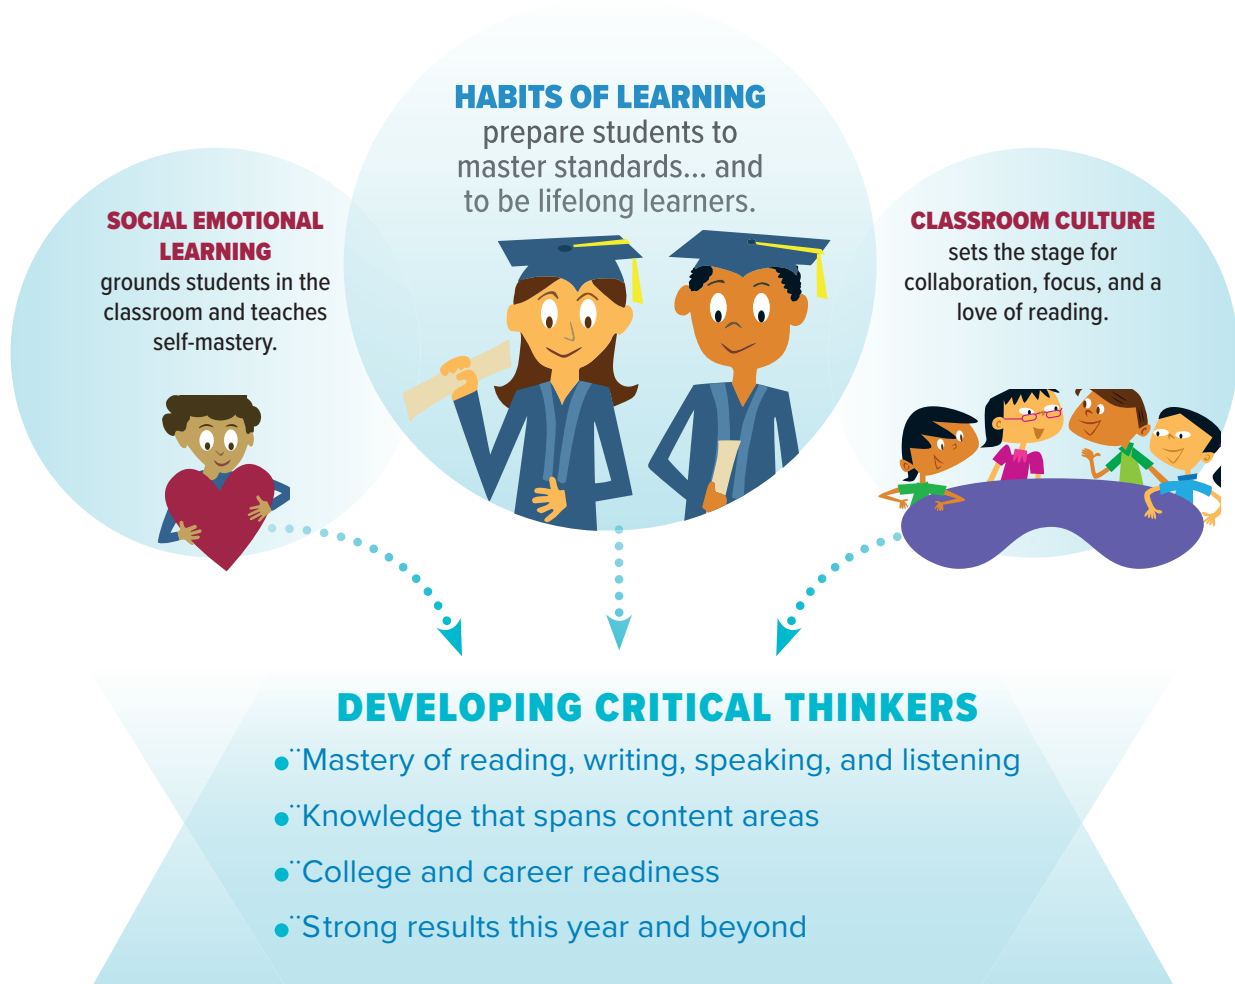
SOCIAL EMOTIONAL LEARNING grounds students in the classroom and teaches self-mastery.

HABITS OF LEARNING prepare students to master standards... and to be lifelong learners.

CLASSROOM CULTURE sets the stage for collaboration, focus, and a love of reading.

DEVELOPING CRITICAL THINKERS

•¨Mastery of reading, writing, speaking, and listening

•¨Knowledge that spans content areas

•¨College and career readiness

•¨Strong results this year and beyond